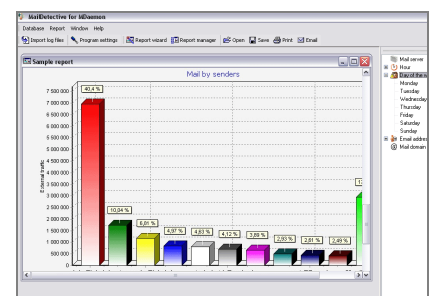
MailDetective for MDaemon

Database Report Window Help

Import log files Program settings Report wizard Report manager Open Save Print Email

Sample report

Mail by senders

External traffic

7 500 000
7 000 000
6 500 000
6 000 000
5 500 000
5 000 000
4 500 000
4 000 000
3 500 000
3 000 000
2 500 000
2 000 000
1 500 000
1 000 000
500 000
0

40,4 %
10,04 %
6,01 %
4,97 %
4,83 %
4,12 %
3,89 %
2,83 %
2,61 %
2,49 %
12

Mail server
Hour
Day of the w
Monday
Tuesday
Wednesday
Thursday
Friday
Saturday
Sunday
Email addres
Mail domain